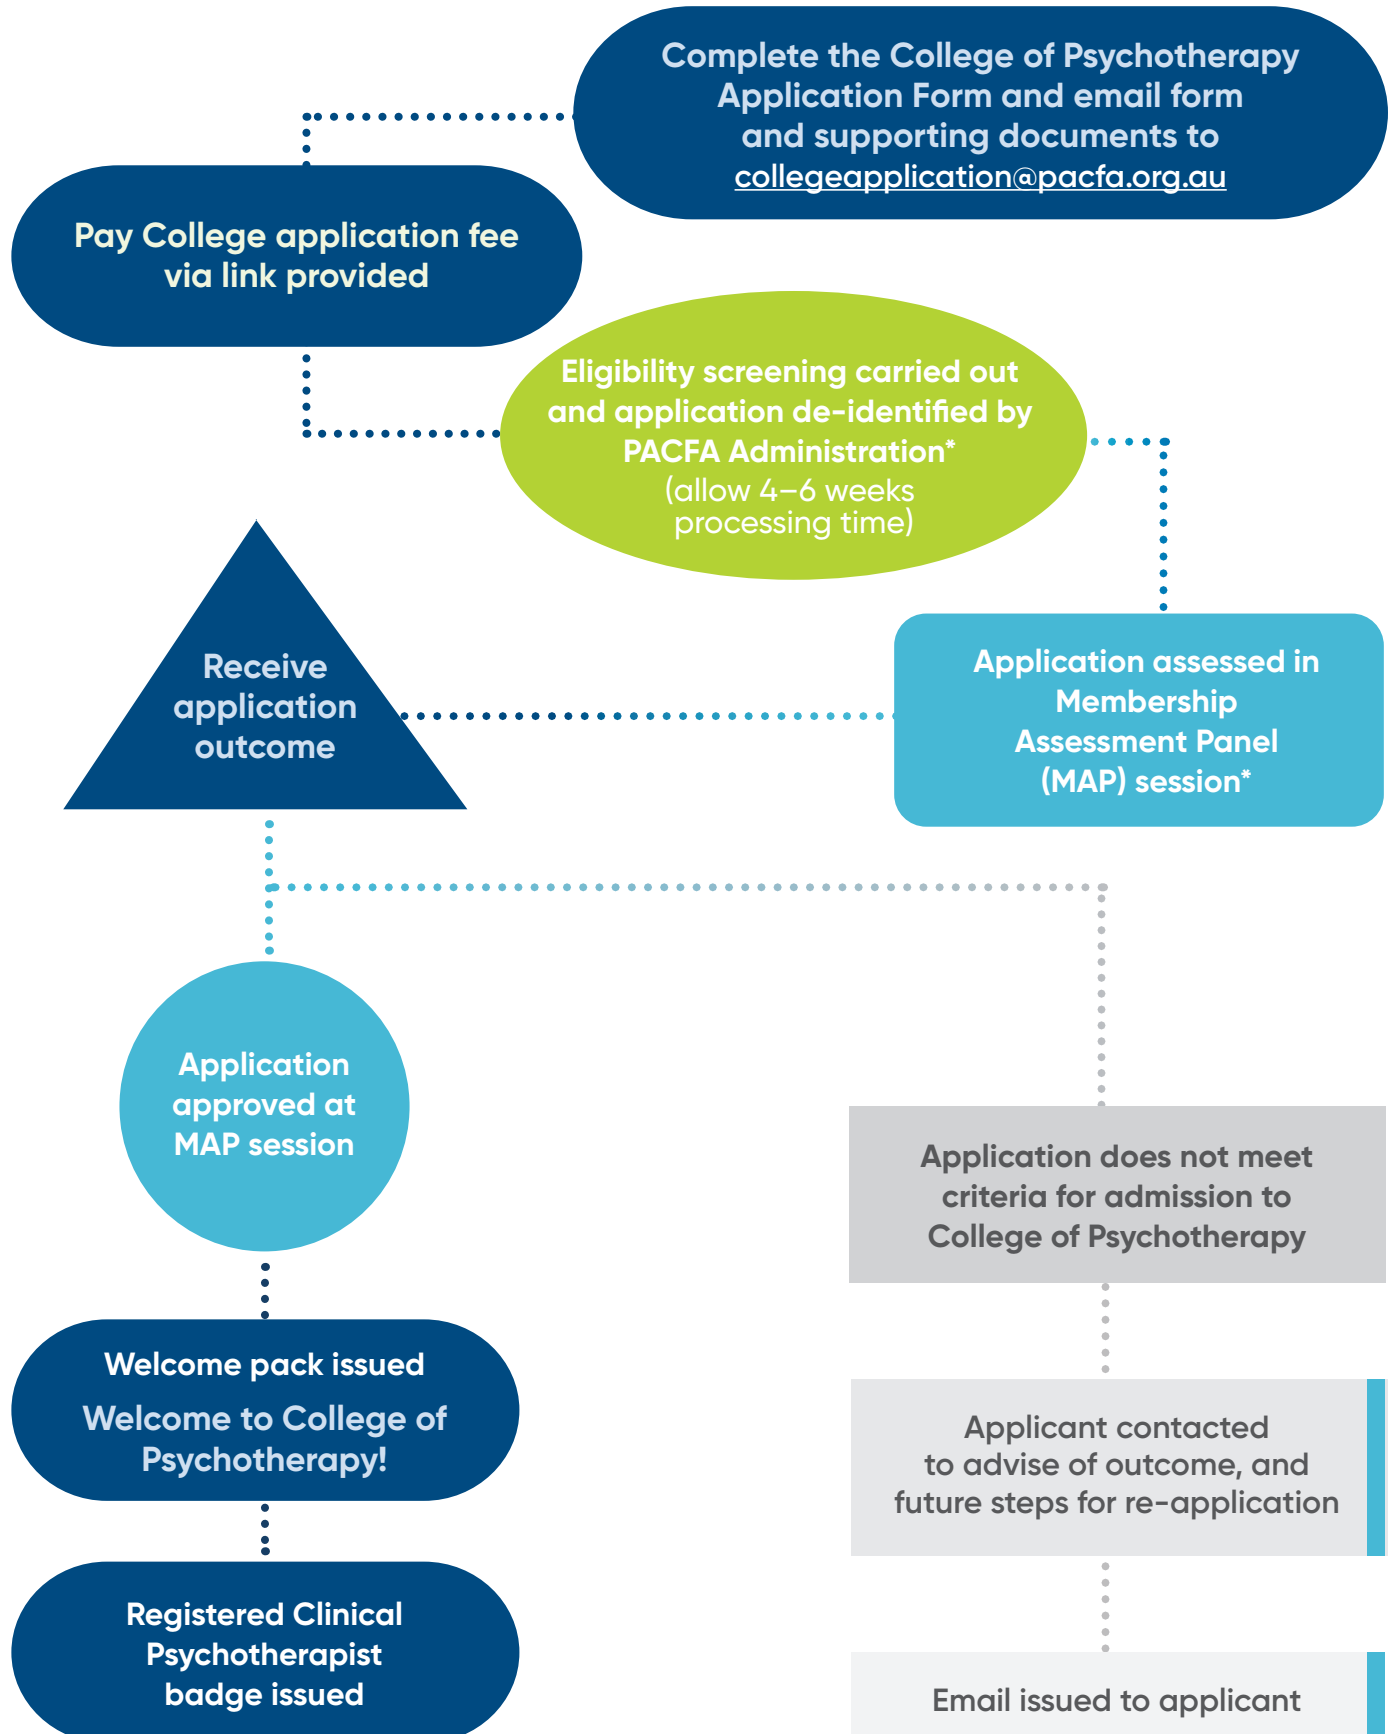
Complete the College of Psychotherapy Application Form and email form and supporting documents to collegeapplication@pacfa.org.au

Pay College application fee via link provided

Eligibility screening carried out and application de-identified by PACFA Administration* (allow 4–6 weeks processing time)

Receive application outcome

Application assessed in Membership Assessment Panel (MAP) session*

Application approved at MAP session

Application does not meet criteria for admission to College of Psychotherapy

Welcome pack issued

Welcome to College of Psychotherapy!

Applicant contacted to advise of outcome, and future steps for re-application

Registered Clinical Psychotherapist badge issued

Email issued to applicant